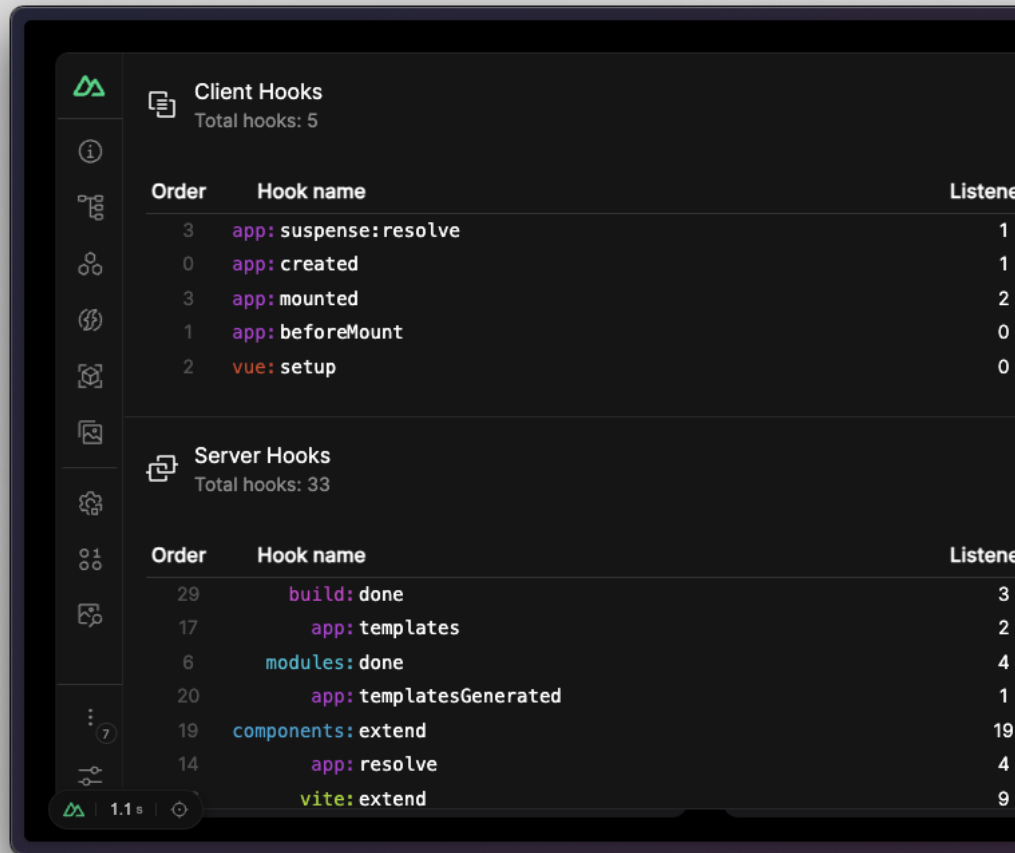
Client Hooks
Total hooks: 5

| Order | Hook name | Listene |
|---|---|---|
| 3 | app:suspense:resolve | 1 |
| 0 | app:created | 1 |
| 3 | app:mounted | 2 |
| 1 | app:beforeMount | 0 |
| 2 | vue:setup | 0 |

Server Hooks
Total hooks: 33

| Order | Hook name | Listene |
|---|---|---|
| 29 | build:done | 3 |
| 17 | app:templates | 2 |
| 6 | modules:done | 4 |
| 20 | app:templatesGenerated | 1 |
| 19 | components:extend | 19 |
| 14 | app:resolve | 4 |
| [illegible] | vite:extend | 9 |

7

1.1 s